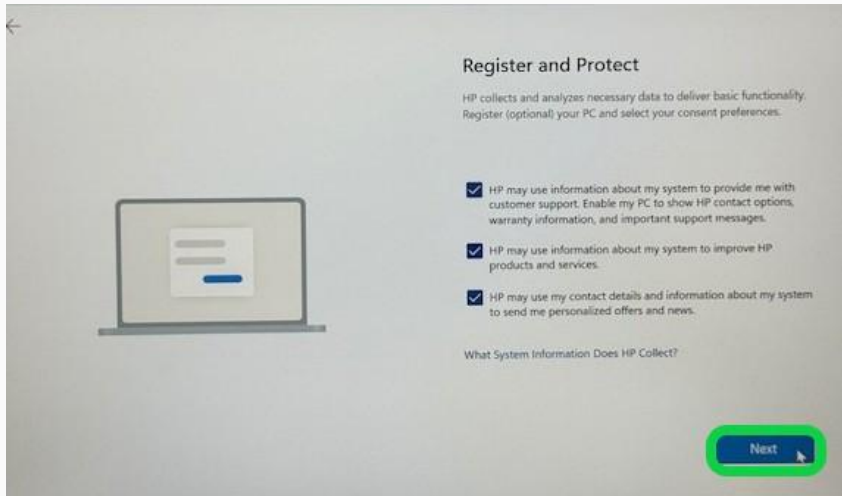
Register and Protect

HP collects and analyzes necessary data to deliver basic functionality. Register (optional) your PC and select your consent preferences.

HP may use information about my system to provide me with customer support. Enable my PC to show HP contact options, warranty information, and important support messages.

HP may use information about my system to improve HP products and services.

HP may use my contact details and information about my system to send me personalized offers and news.

What System Information Does HP Collect?

Next